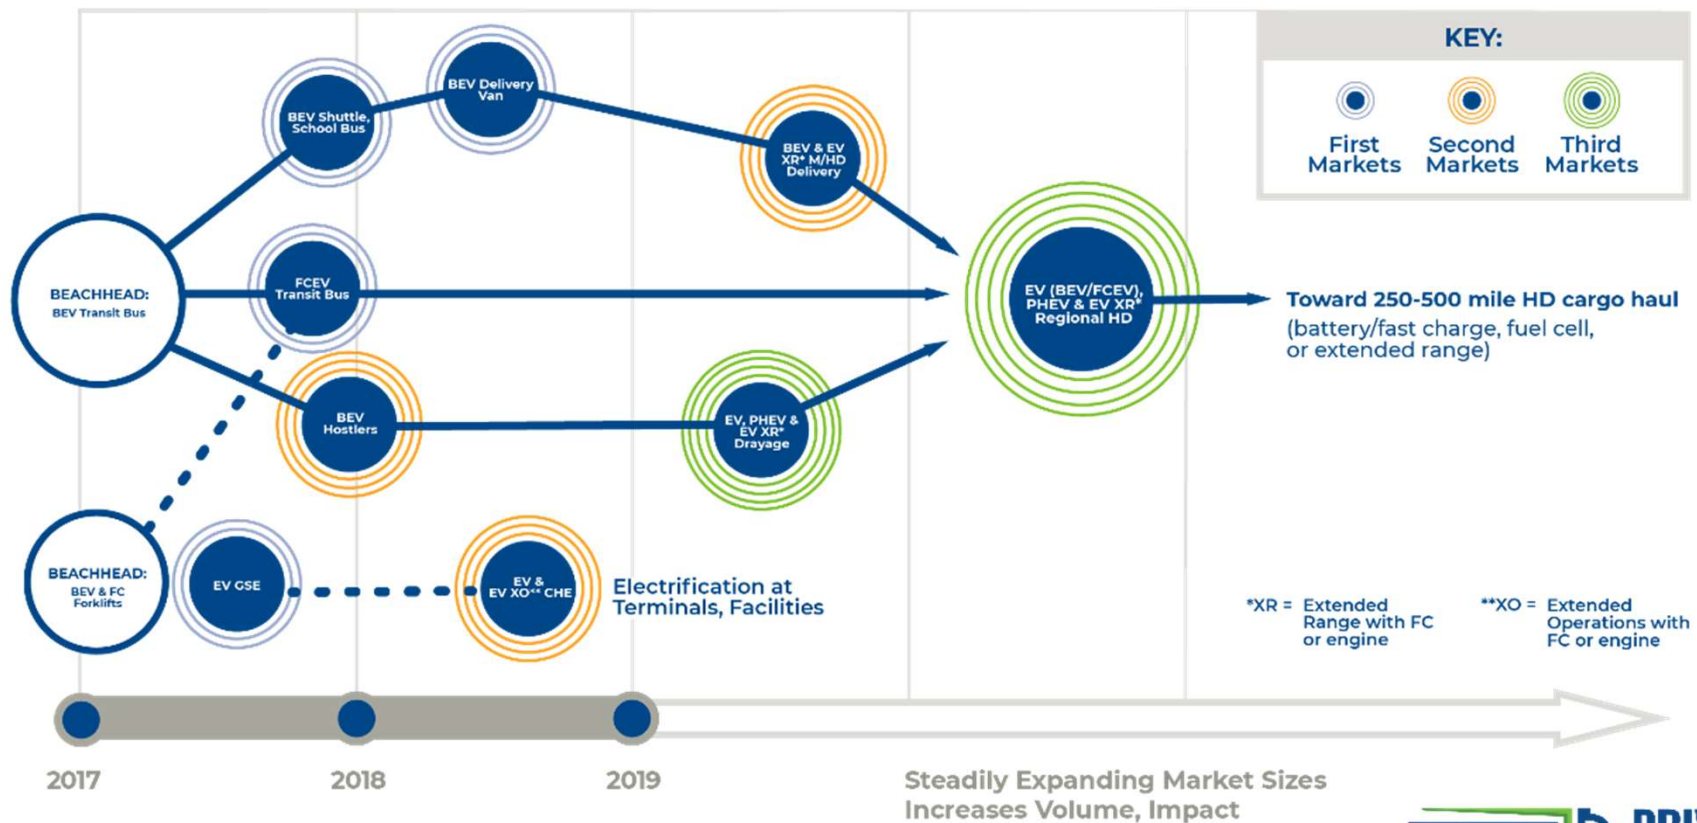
KEY:

First Markets

Second Markets

Third Markets

BEV Shuttle, School Bus

BEV Delivery Van

BEV & EV XR* M/HD Delivery

BEACHHEAD: BEV Transit Bus

FCEV Transit Bus

EV (BEV/FCEV), PHEV & EV XR* Regional HD

Toward 250-500 mile HD cargo haul

(battery/fast charge, fuel cell, or extended range)

BEV Hostlers

EV, PHEV & EV XR* Drayage

BEACHHEAD: BEV & FC Forklifts

EV GSE

EV & EV XO** CHE

Electrification at Terminals, Facilities

*XR = Extended Range with FC or engine

**XO = Extended Operations with FC or engine

2017

2018

2019

Steadily Expanding Market Sizes Increases Volume, Impact